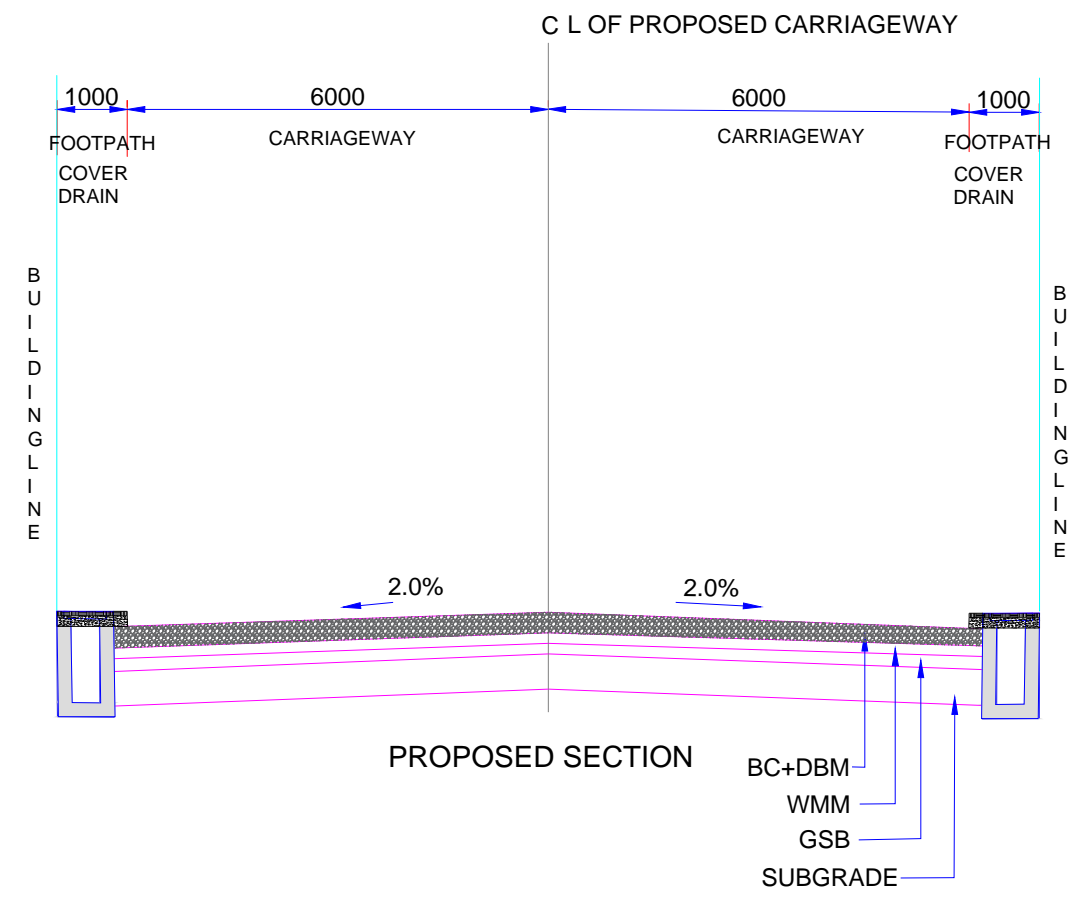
C L OF PROPOSED CARRIAGEWAY

1000
FOOTPATH
COVER DRAIN

6000
CARRIAGEWAY

6000
CARRIAGEWAY

1000
FOOTPATH
COVER DRAIN

BUILDINGLINE

BUILDINGLINE

2.0%

2.0%

PROPOSED SECTION

BC+DBM
WMM
GSB
SUBGRADE